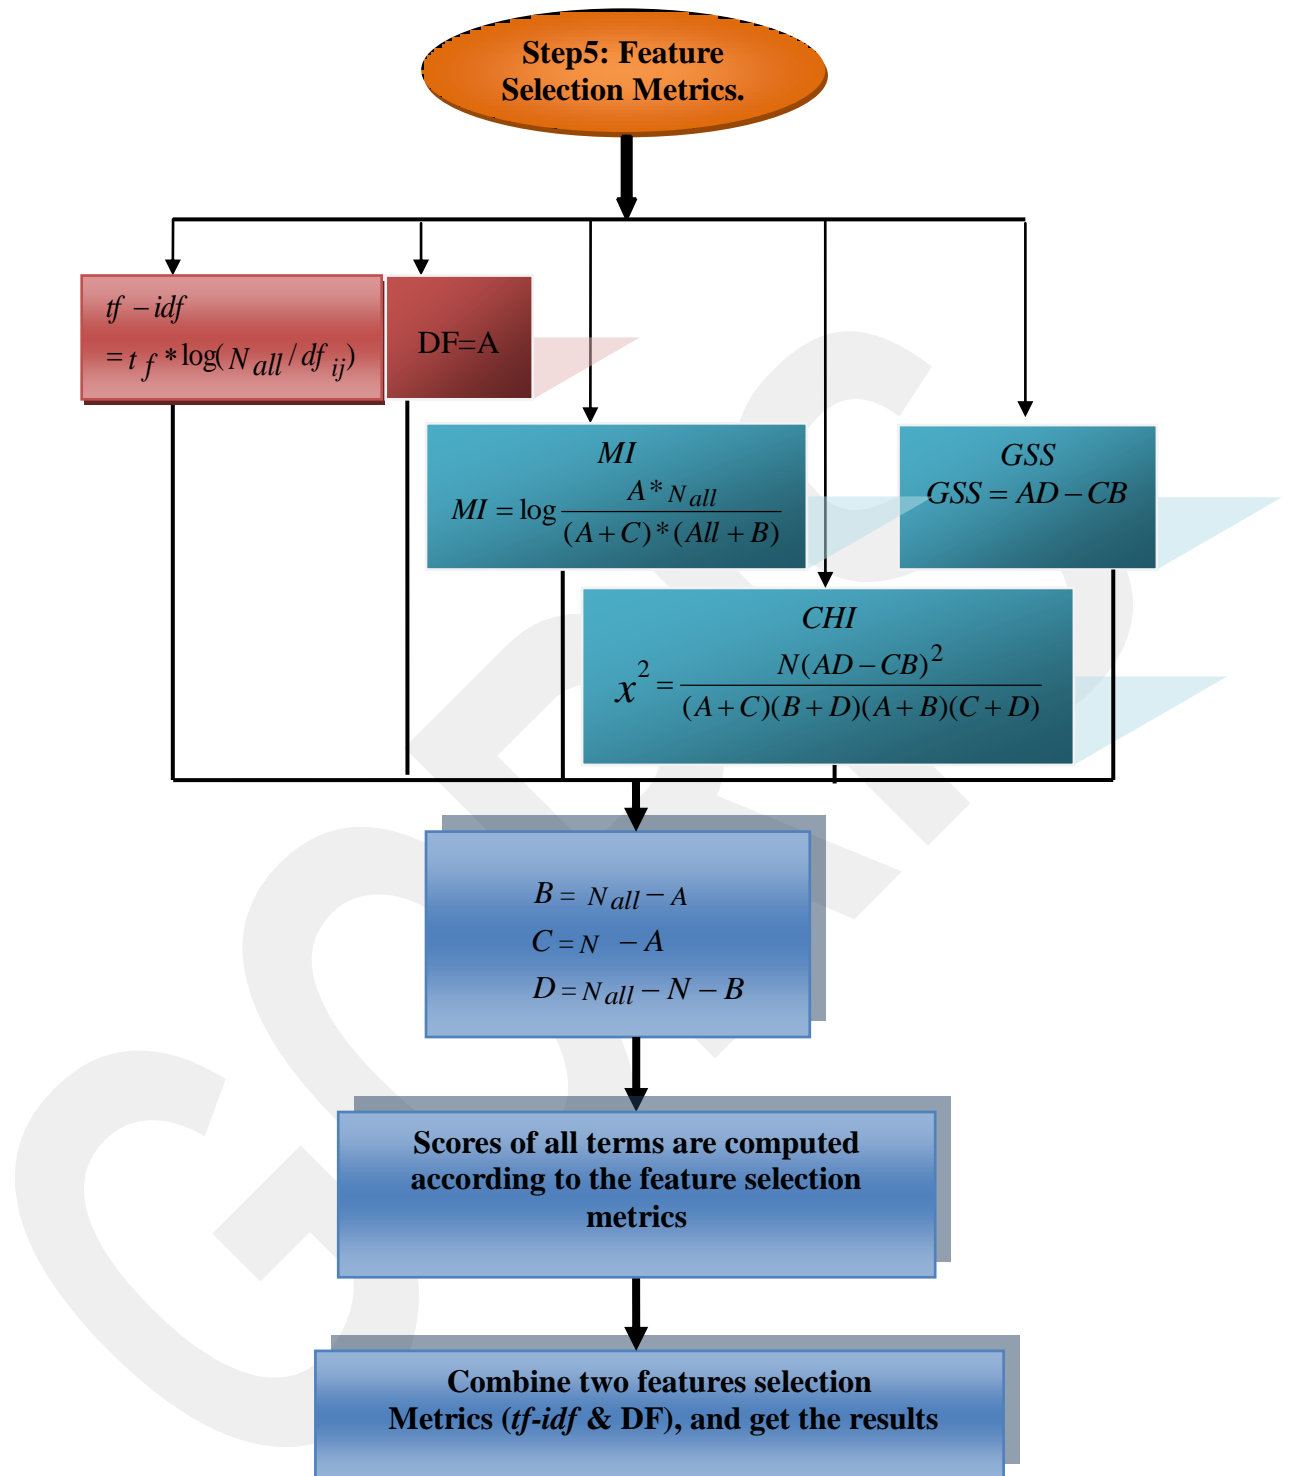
Step5: Feature Selection Metrics.

$tf - idf$
$= tf * \log(N_{all} / df_{ij})$

DF=A

MI
$MI = \log \frac{A * N_{all}}{(A+C)*(All+B)}$

GSS
$GSS = AD - CB$

CHI
$x^2 = \frac{N(AD-CB)^2}{(A+C)(B+D)(A+B)(C+D)}$

$B = N_{all} - A$
$C = N - A$
$D = N_{all} - N - B$

Scores of all terms are computed according to the feature selection metrics

Combine two features selection Metrics (tf-idf & DF), and get the results